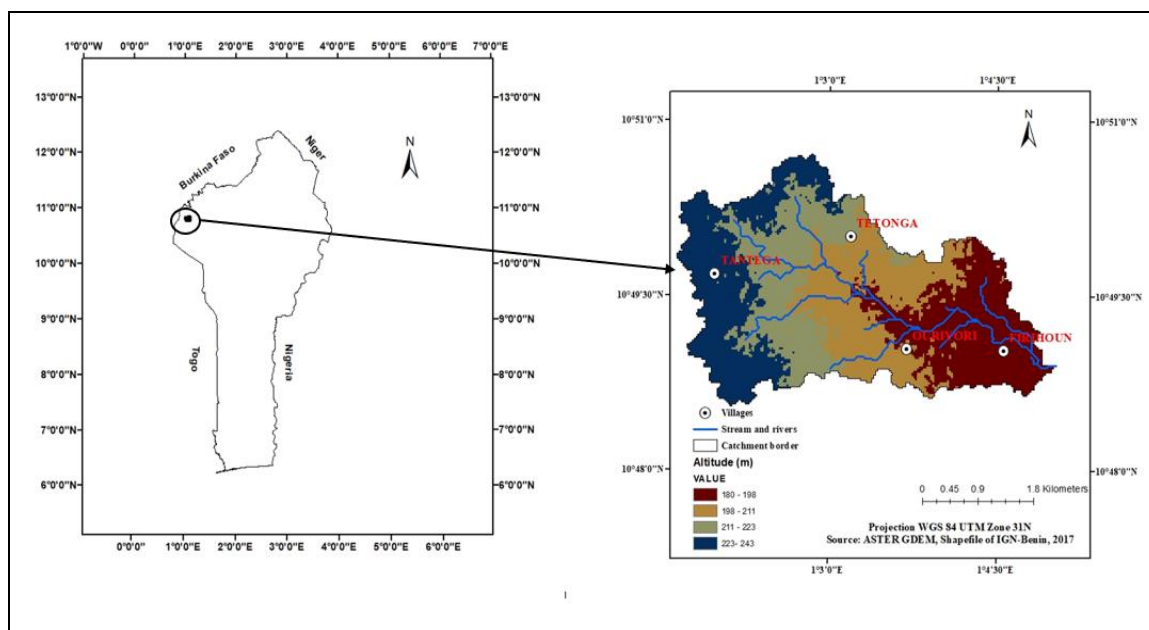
1°0'0"W 0°0'0" 1°0'0"E 2°0'0"E 3°0'0"E 4°0'0"E 5°0'0"E 6°0'0"E 7°0'0"E

13°0'0"N 12°0'0"N 11°0'0"N 10°0'0"N 9°0'0"N 8°0'0"N 7°0'0"N 6°0'0"N

13°0'0"N 12°0'0"N 11°0'0"N 10°0'0"N 9°0'0"N 8°0'0"N 7°0'0"N 6°0'0"N

N

Burkina Faso

Niger

Togo

Nigeria

0°0'0" 1°0'0"E 2°0'0"E 3°0'0"E 4°0'0"E 5°0'0"E 6°0'0"E

1°3'0"E 1°4'30"E

10°51'0"N 10°49'30"N 10°48'0"N

10°51'0"N 10°49'30"N 10°48'0"N

N

TETONGA

TANTEGA

OURIYORI

FIRIHOUN

Villages

Stream and rivers

Catchment border

Altitude (m)

VALUE

180 - 198

198 - 211

211 - 223

223- 243

0 0.45 0.9 1.8 Kilometers

Projection WGS 84 UTM Zone 31N

Source: ASTER GDEM, Shapefile of IGN-Benin, 2017

1°3'0"E 1°4'30"E